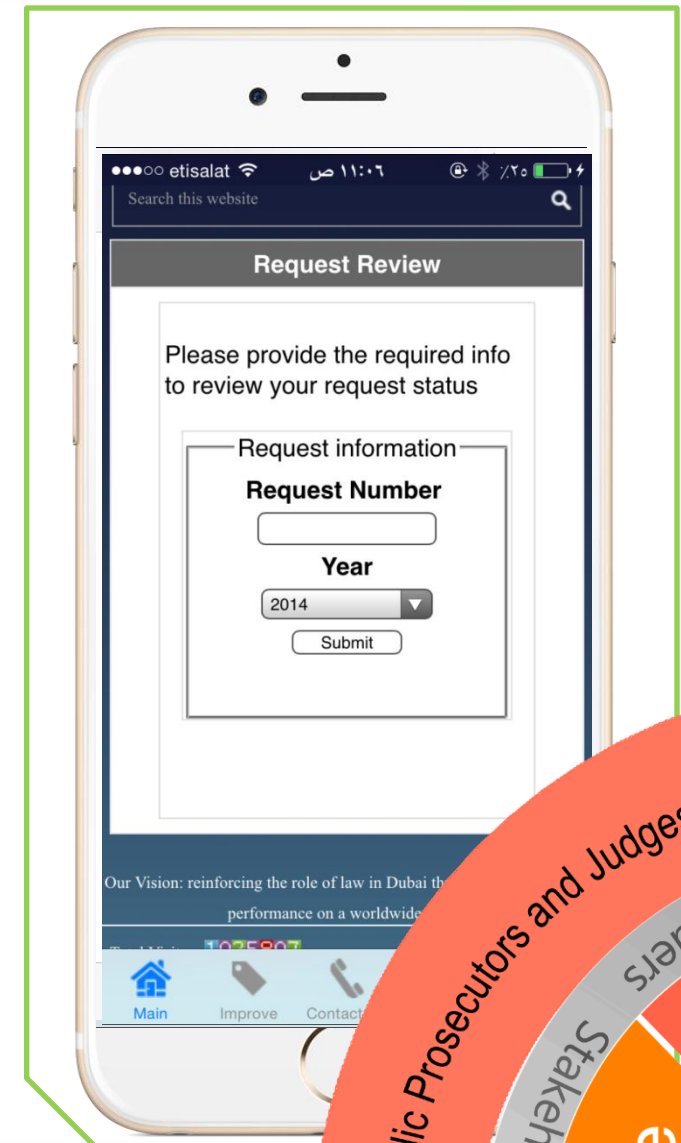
●●●○○ etisalat ١١:٠٦ ص ٪٢٥

Search this website

Request Review

Please provide the required info to review your request status

Request information

Request Number

Year

2014

Submit

Our Vision: reinforcing the role of law in Dubai th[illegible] performance on a worldwide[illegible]

Total Visits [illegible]

Main Improve Contact

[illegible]lic Prosecutors and Judges

Stakeh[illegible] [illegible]ers